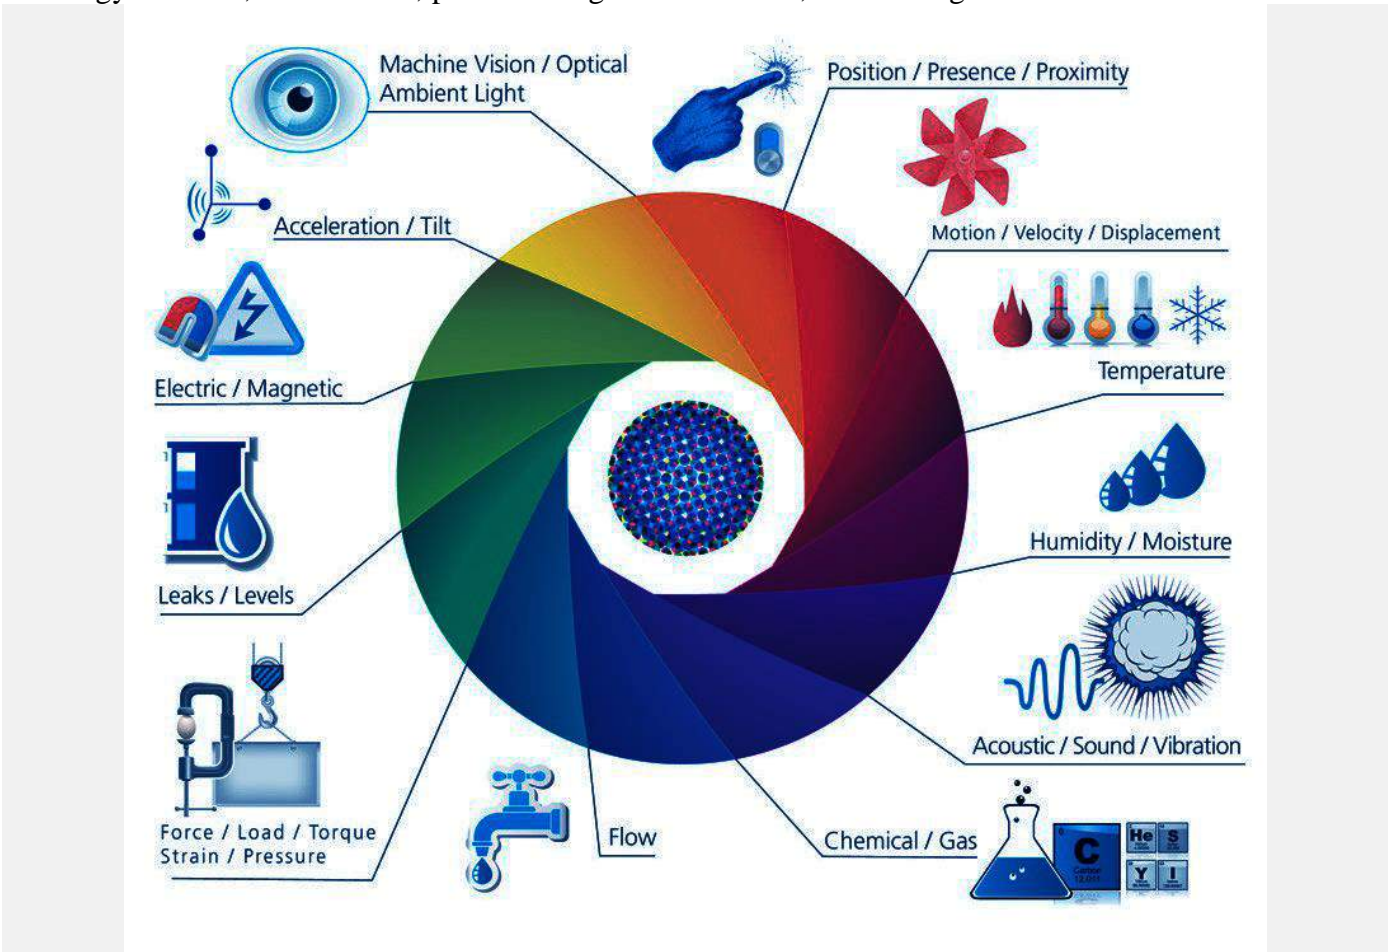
Machine Vision / Optical
Ambient Light

Position / Presence / Proximity

Acceleration / Tilt

Motion / Velocity / Displacement

Electric / Magnetic

Temperature

Leaks / Levels

Humidity / Moisture

Acoustic / Sound / Vibration

Force / Load / Torque
Strain / Pressure

Flow

Chemical / Gas

C
He S
Y I